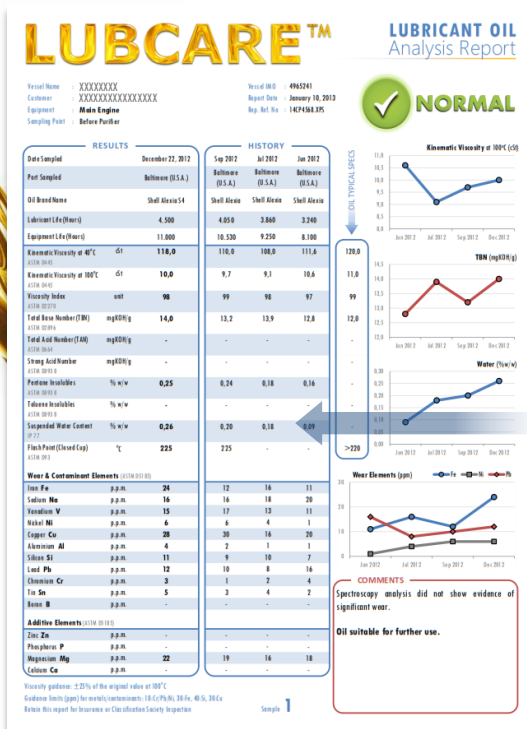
LUBCARE™

LUBRICANT OIL
Analysis Report

Vessel Name : XXXXXXXX
Customer : XXXXXXXXXXXXXXXX
Equipment : Main Engine
Sampling Point : Before Purifier

Vessel IMO : 4965241
Report Date : January 10, 2013
Rep. Ref. No : 14CP4568.XPS

NORMAL

RESULTS

HISTORY

OIL TYPICAL SPECS

| | | | Sep 2012 | Jul 2012 | Jun 2012 | |
|---|---|---|---|---|---|---|
| Date Sampled | | December 22, 2012 | Sep 2012 | Jul 2012 | Jun 2012 | |
| Port Sampled | | Baltimore (U.S.A.) | Baltimore (U.S.A.) | Baltimore (U.S.A.) | Baltimore (U.S.A.) | |
| Oil Brand Name | | Shell Alexia S4 | Shell Alexia | Shell Alexia | Shell Alexia | |
| Lubricant Life (Hours) | | 4.500 | 4.050 | 3.860 | 3.240 | |
| Equipment Life (Hours) | | 11.000 | 10.530 | 9.250 | 8.100 | |
| Kinematic Viscosity at 40°C ASTM D445 | cSt | 118,0 | 110,0 | 108,0 | 111,6 | 120,0 |
| Kinematic Viscosity at 100°C ASTM D445 | cSt | 10,0 | 9,7 | 9,1 | 10,6 | 11,0 |
| Viscosity Index ASTM D2270 | unit | 98 | 99 | 98 | 97 | 99 |
| Total Base Number (TBN) ASTM D2896 | mgKOH/g | 14,0 | 13,2 | 13,9 | 12,8 | 12,0 |
| Total Acid Number (TAN) ASTM D664 | mgKOH/g | - | - | - | - | |
| Strong Acid Number ASTM D893 B | mgKOH/g | - | - | - | - | |
| Pentane Insolubles ASTM D893 B | % w/w | 0,25 | 0,24 | 0,18 | 0,16 | |
| Toluene Insolubles ASTM D893 B | % w/w | - | - | - | - | |
| Suspended Water Content IP 77 | % w/w | 0,26 | 0,20 | 0,18 | 0,09 | |
| Flash Point (Closed Cup) ASTM D93 | °C | 225 | 225 | - | - | >220 |

Wear & Contaminant Elements (ASTM D5185)

| | | | | | |
|---|---|---|---|---|---|
| Iron Fe | p.p.m. | 24 | 12 | 16 | 11 |
| Sodium Na | p.p.m. | 16 | 16 | 18 | 20 |
| Vanadium V | p.p.m. | 15 | 17 | 13 | 11 |
| Nickel Ni | p.p.m. | 6 | 6 | 4 | 1 |
| Copper Cu | p.p.m. | 28 | 30 | 16 | 20 |
| Aluminium Al | p.p.m. | 4 | 2 | 1 | 1 |
| Silicon Si | p.p.m. | 11 | 9 | 10 | 7 |
| Lead Pb | p.p.m. | 12 | 10 | 8 | 16 |
| Chromium Cr | p.p.m. | 3 | 1 | 2 | 4 |
| Tin Sn | p.p.m. | 5 | 3 | 4 | 2 |
| Boron B | p.p.m. | - | - | - | - |

Additive Elements (ASTM D5185)

| | | | | | |
|---|---|---|---|---|---|
| Zinc Zn | p.p.m. | - | - | - | - |
| Phosphorus P | p.p.m. | - | - | - | - |
| Magnesium Mg | p.p.m. | 22 | 19 | 16 | 18 |
| Calcium Ca | p.p.m. | - | - | - | - |

Viscosity guidance: ±25% of the original value at 100°C
Guidance limits (ppm) for metals/contaminants: 10-Cr/Pb/Ni, 30-Fe, 40-Si, 30-Cu
Retain this report for Insurance or Classification Society Inspection

Sample 1

Kinematic Viscosity at 100°C (cSt)
11,0 10,5 10,0 9,5 9,0 8,5 8,0
Jun 2012 Jul 2012 Sep 2012 Dec 2012

TBN (mgKOH/g)
14,5 14,0 13,5 13,0 12,5 12,0
Jun 2012 Jul 2012 Sep 2012 Dec 2012

Water (%w/w)
0,30 0,25 0,20 0,15 0,10 0,05 0,00
Jun 2012 Jul 2012 Sep 2012 Dec 2012

Wear Elements (ppm)
Fe Ni Pb
30 25 20 15 10 5 0
Jun 2012 Jul 2012 Sep 2012 Dec 2012

COMMENTS

Spectroscopy analysis did not show evidence of significant wear.

Oil suitable for further use.